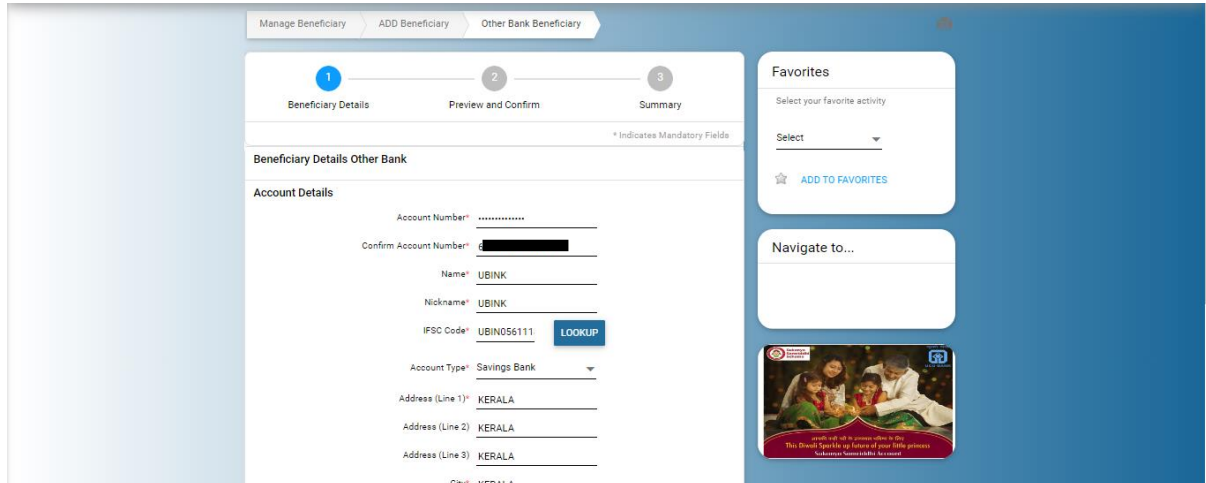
Manage Beneficiary
ADD Beneficiary
Other Bank Beneficiary

1 Beneficiary Details
2 Preview and Confirm
3 Summary

* Indicates Mandatory Fields

Beneficiary Details Other Bank

Account Details

Account Number* ··············
Confirm Account Number* 6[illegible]
Name* UBINK
Nickname* UBINK
IFSC Code* UBIN056111
LOOKUP
Account Type* Savings Bank
Address (Line 1)* KERALA
Address (Line 2) KERALA
Address (Line 3) KERALA
City* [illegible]

Favorites
Select your favorite activity
Select
ADD TO FAVORITES

Navigate to...

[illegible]
This Diwali Sparkle up future of your little princess
Sukanya Samriddhi Account